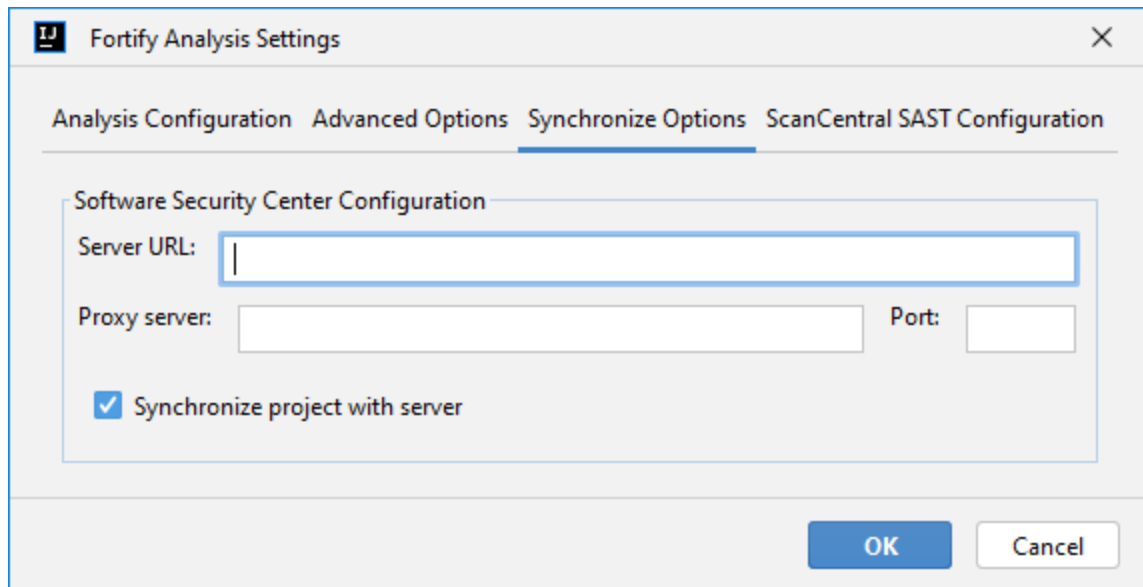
IJ Fortify Analysis Settings

Analysis Configuration Advanced Options Synchronize Options ScanCentral SAST Configuration

Software Security Center Configuration

Server URL:

Proxy server:

Port:

Synchronize project with server

OK

Cancel